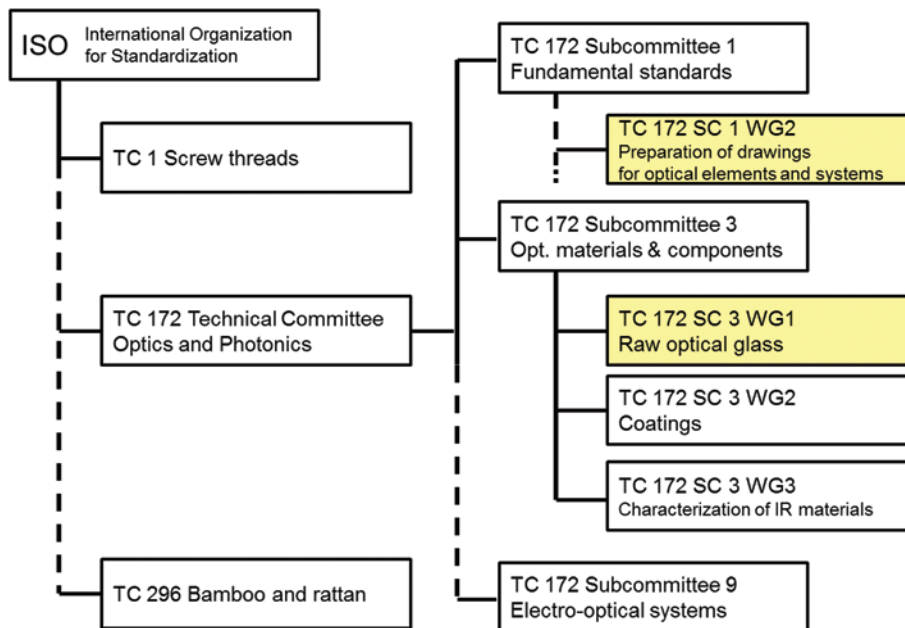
ISO International Organization for Standardization

TC 1 Screw threads

TC 172 Technical Committee Optics and Photonics

TC 296 Bamboo and rattan

TC 172 Subcommittee 1 Fundamental standards

TC 172 SC 1 WG2 Preparation of drawings for optical elements and systems

TC 172 Subcommittee 3 Opt. materials & components

TC 172 SC 3 WG1 Raw optical glass

TC 172 SC 3 WG2 Coatings

TC 172 SC 3 WG3 Characterization of IR materials

TC 172 Subcommittee 9 Electro-optical systems